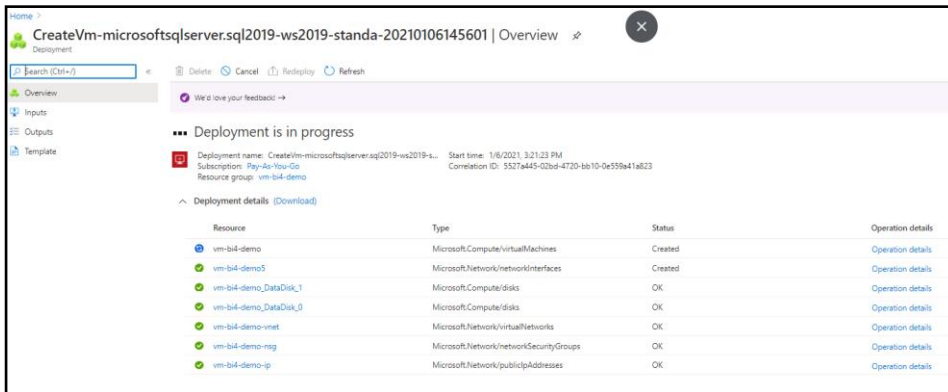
Home >

CreateVm-microsoftsqlserver.sql2019-ws2019-standa-20210106145601 | Overview

Deployment

Search (Ctrl+/)

«

Delete  Cancel  Redeploy  Refresh

Overview

Inputs

Outputs

Template

We'd love your feedback! →

... Deployment is in progress

Deployment name: CreateVm-microsoftsqlserver.sql2019-ws2019-s...
Subscription: Pay-As-You-Go
Resource group: vm-bi4-demo

Start time: 1/6/2021, 3:21:23 PM
Correlation ID: 5527a445-02bd-4720-bb10-0e559a41a823

Deployment details (Download)

| Resource | Type | Status | Operation details |
|---|---|---|---|
| vm-bi4-demo | Microsoft.Compute/virtualMachines | Created | Operation details |
| vm-bi4-demo5 | Microsoft.Network/networkInterfaces | Created | Operation details |
| vm-bi4-demo_DataDisk_1 | Microsoft.Compute/disks | OK | Operation details |
| vm-bi4-demo_DataDisk_0 | Microsoft.Compute/disks | OK | Operation details |
| vm-bi4-demo-vnet | Microsoft.Network/virtualNetworks | OK | Operation details |
| vm-bi4-demo-nsg | Microsoft.Network/networkSecurityGroups | OK | Operation details |
| vm-bi4-demo-ip | Microsoft.Network/publicIpAddresses | OK | Operation details |